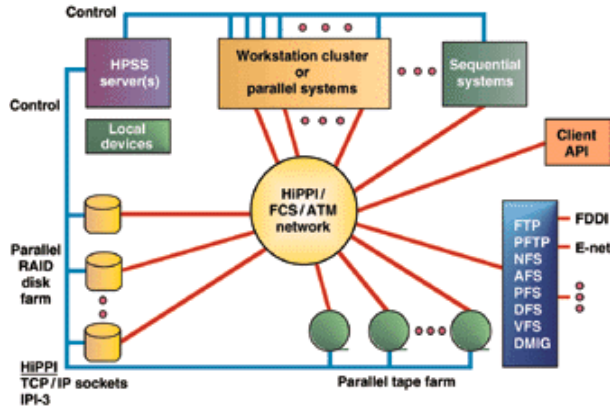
Control

HPSS server(s)

Workstation cluster or parallel systems

Sequential systems

Control

Local devices

Client API

HiPPI / FCS / ATM network

Parallel RAID disk farm

FTP
PFTP
NFS
AFS
PFS
DFS
VFS
DMIG

FDDI
E-net

HiPPI
TCP / IP sockets
IPI-3

Parallel tape farm